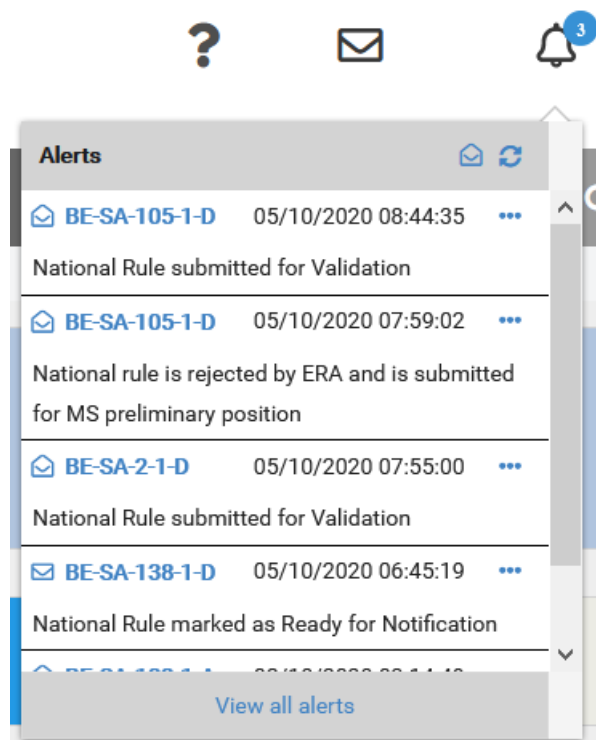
?

3

Alerts

BE-SA-105-1-D 05/10/2020 08:44:35 •••

National Rule submitted for Validation

BE-SA-105-1-D 05/10/2020 07:59:02 •••

National rule is rejected by ERA and is submitted for MS preliminary position

BE-SA-2-1-D 05/10/2020 07:55:00 •••

National Rule submitted for Validation

BE-SA-138-1-D 05/10/2020 06:45:19 •••

National Rule marked as Ready for Notification

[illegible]

View all alerts